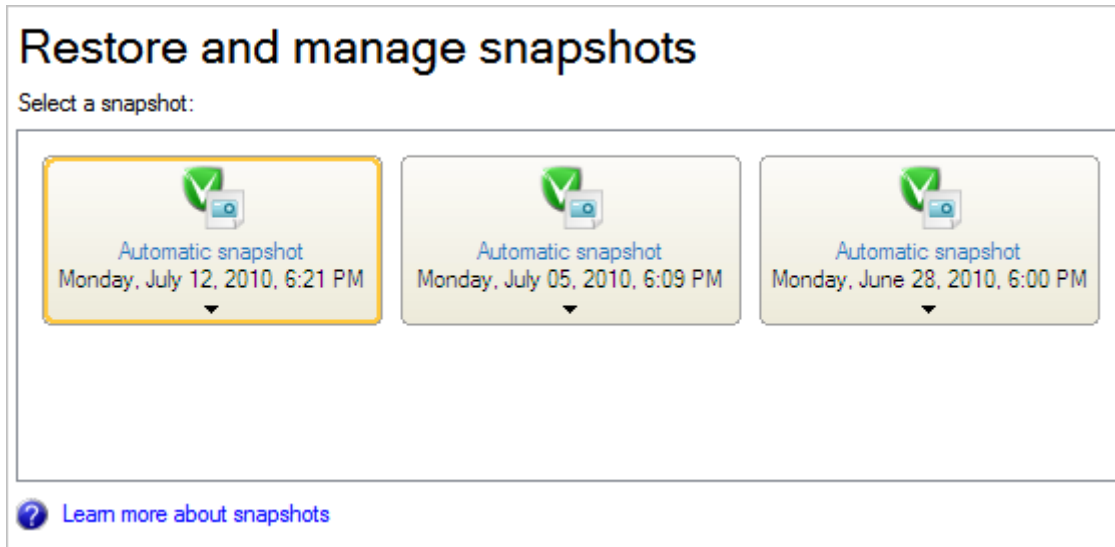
Restore and manage snapshots

Select a snapshot:

Automatic snapshot
Monday, July 12, 2010, 6:21 PM

Automatic snapshot
Monday, July 05, 2010, 6:09 PM

Automatic snapshot
Monday, June 28, 2010, 6:00 PM

Learn more about snapshots